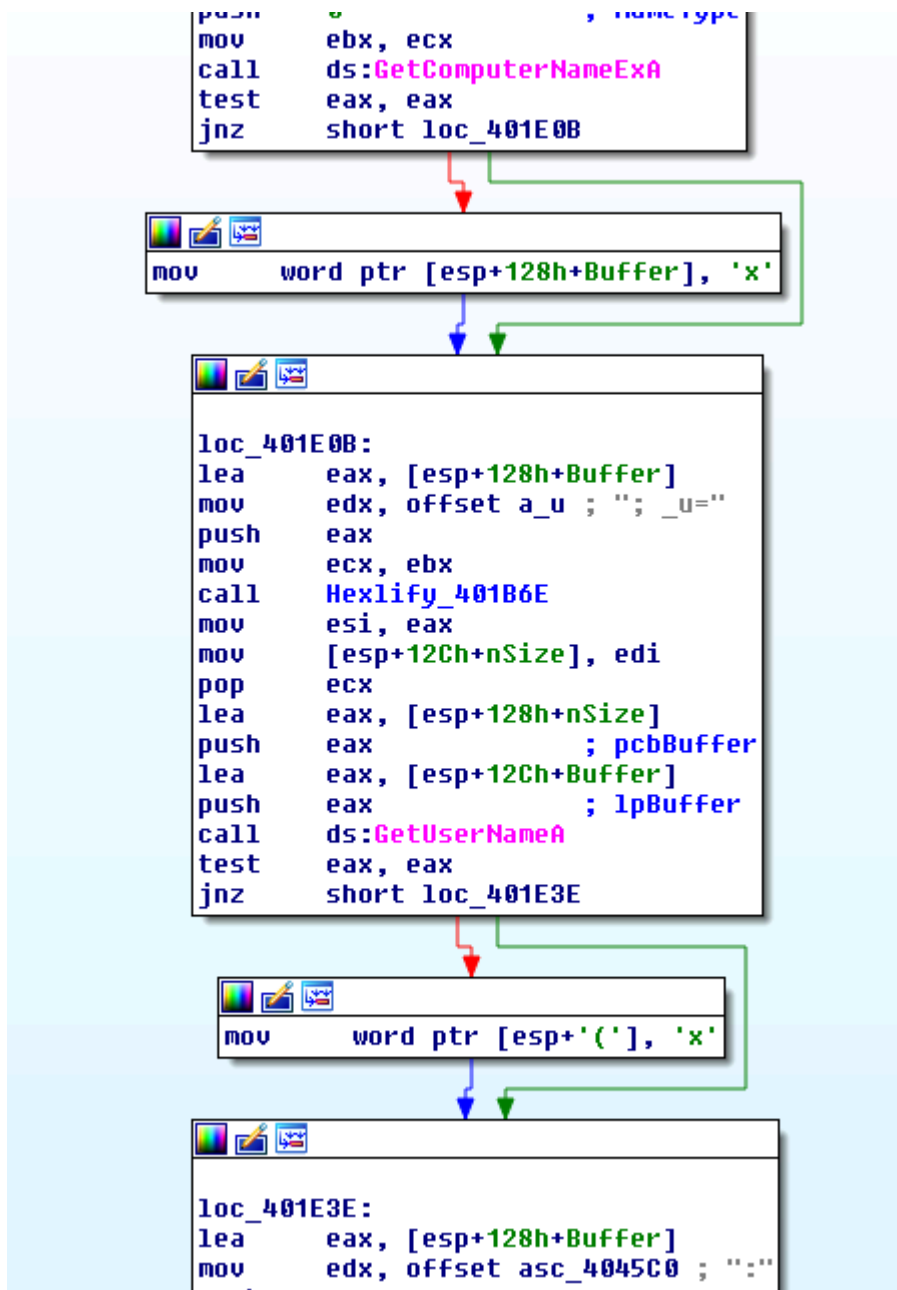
push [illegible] ; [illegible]
mov ebx, ecx
call ds:GetComputerNameExA
test eax, eax
jnz short loc_401E0B

mov word ptr [esp+128h+Buffer], 'x'

loc_401E0B:
lea eax, [esp+128h+Buffer]
mov edx, offset a_u ; "; _u="
push eax
mov ecx, ebx
call Hexlify_401B6E
mov esi, eax
mov [esp+12Ch+nSize], edi
pop ecx
lea eax, [esp+128h+nSize]
push eax ; pcbBuffer
lea eax, [esp+12Ch+Buffer]
push eax ; lpBuffer
call ds:GetUserNameA
test eax, eax
jnz short loc_401E3E

mov word ptr [esp+'('], 'x'

loc_401E3E:
lea eax, [esp+128h+Buffer]
mov edx, offset asc_4045C0 ; ":"